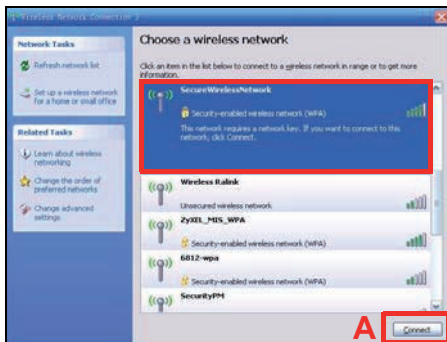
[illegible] Wireless Network Connection 2

Network Tasks

Refresh network list

Set up a wireless network for a home or small office

Related Tasks

Learn about wireless networking

Change the order of preferred networks

Change advanced settings

Choose a wireless network

Click an item in the list below to connect to a wireless network in range or to get more information.

SecureWirelessNetwork

Security-enabled wireless network (WPA)

This network requires a network key. If you want to connect to this network, click Connect.

Wireless Ralink

Unsecured wireless network

ZyXEL_MIS_WPA

Security-enabled wireless network (WPA)

6812-wpa

Security-enabled wireless network (WPA)

SecurityPM

A

Connect